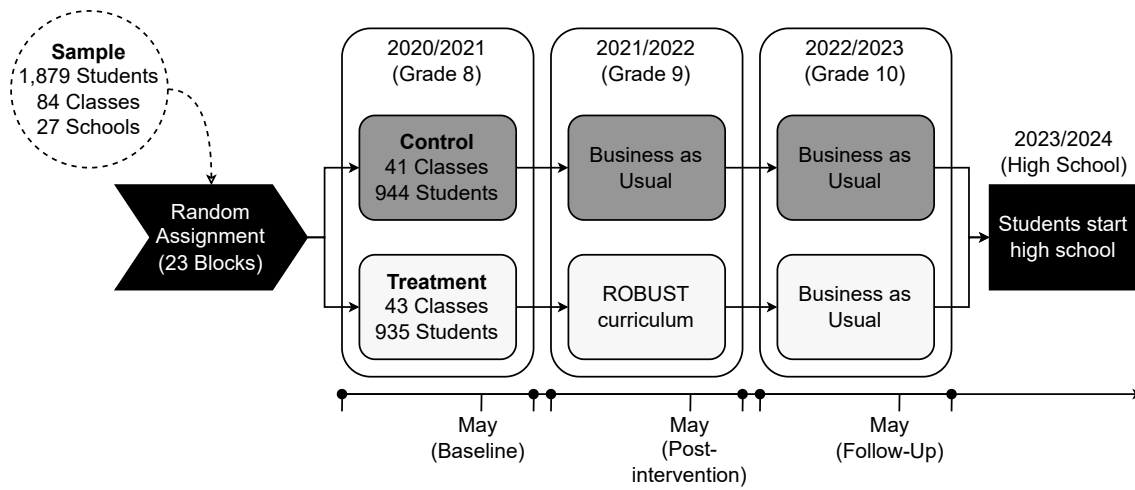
Sample
1,879 Students
84 Classes
27 Schools

Random Assignment (23 Blocks)

2020/2021
(Grade 8)

Control
41 Classes
944 Students

Treatment
43 Classes
935 Students

2021/2022
(Grade 9)

Business as Usual

ROBUST curriculum

2022/2023
(Grade 10)

Business as Usual

Business as Usual

2023/2024
(High School)

Students start high school

May
(Baseline)

May
(Post-intervention)

May
(Follow-Up)